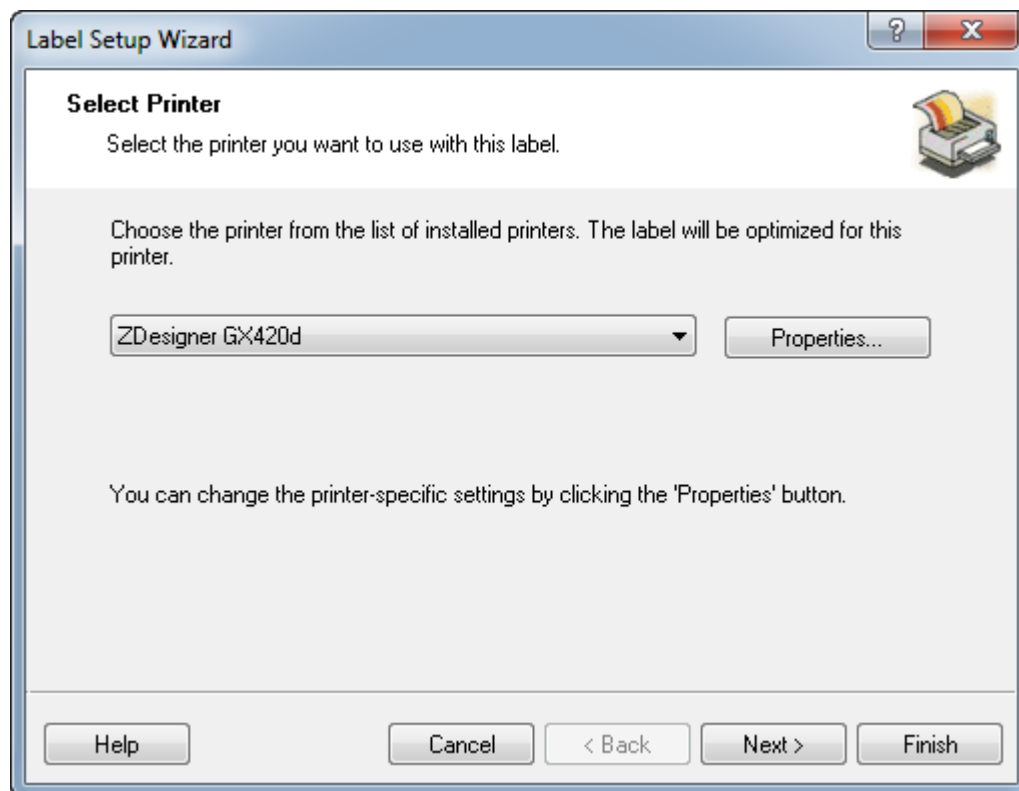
Label Setup Wizard

?

X

Select Printer

Select the printer you want to use with this label.

Choose the printer from the list of installed printers. The label will be optimized for this printer.

ZDesigner GX420d

Properties...

You can change the printer-specific settings by clicking the 'Properties' button.

Help

Cancel

< Back

Next >

Finish